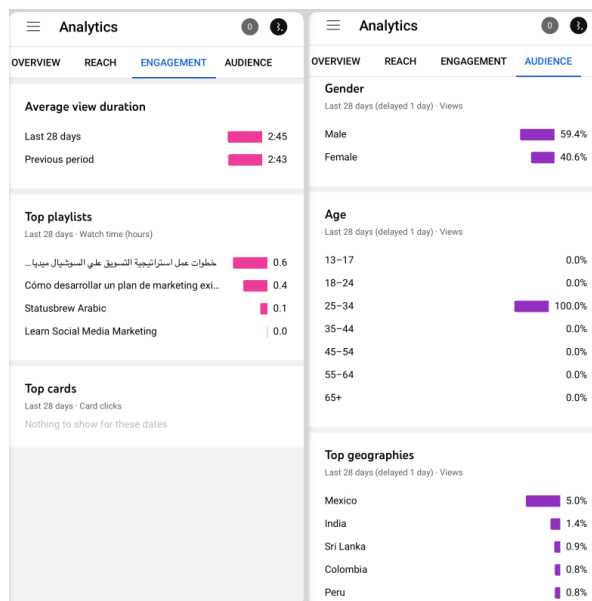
Analytics

0

OVERVIEW REACH ENGAGEMENT AUDIENCE

Average view duration

Last 28 days 2:45

Previous period 2:43

Top playlists

Last 28 days · Watch time (hours)

خطوات عمل استراتيجية التسويق علي السوشيال ميديا... 0.6

Cómo desarrollar un plan de marketing exi... 0.4

Statusbrew Arabic 0.1

Learn Social Media Marketing 0.0

Top cards

Last 28 days · Card clicks

Nothing to show for these dates

Analytics

0

OVERVIEW REACH ENGAGEMENT AUDIENCE

Gender

Last 28 days (delayed 1 day) · Views

Male 59.4%

Female 40.6%

Age

Last 28 days (delayed 1 day) · Views

13–17 0.0%

18–24 0.0%

25–34 100.0%

35–44 0.0%

45–54 0.0%

55–64 0.0%

65+ 0.0%

Top geographies

Last 28 days (delayed 1 day) · Views

Mexico 5.0%

India 1.4%

Sri Lanka 0.9%

Colombia 0.8%

Peru 0.8%